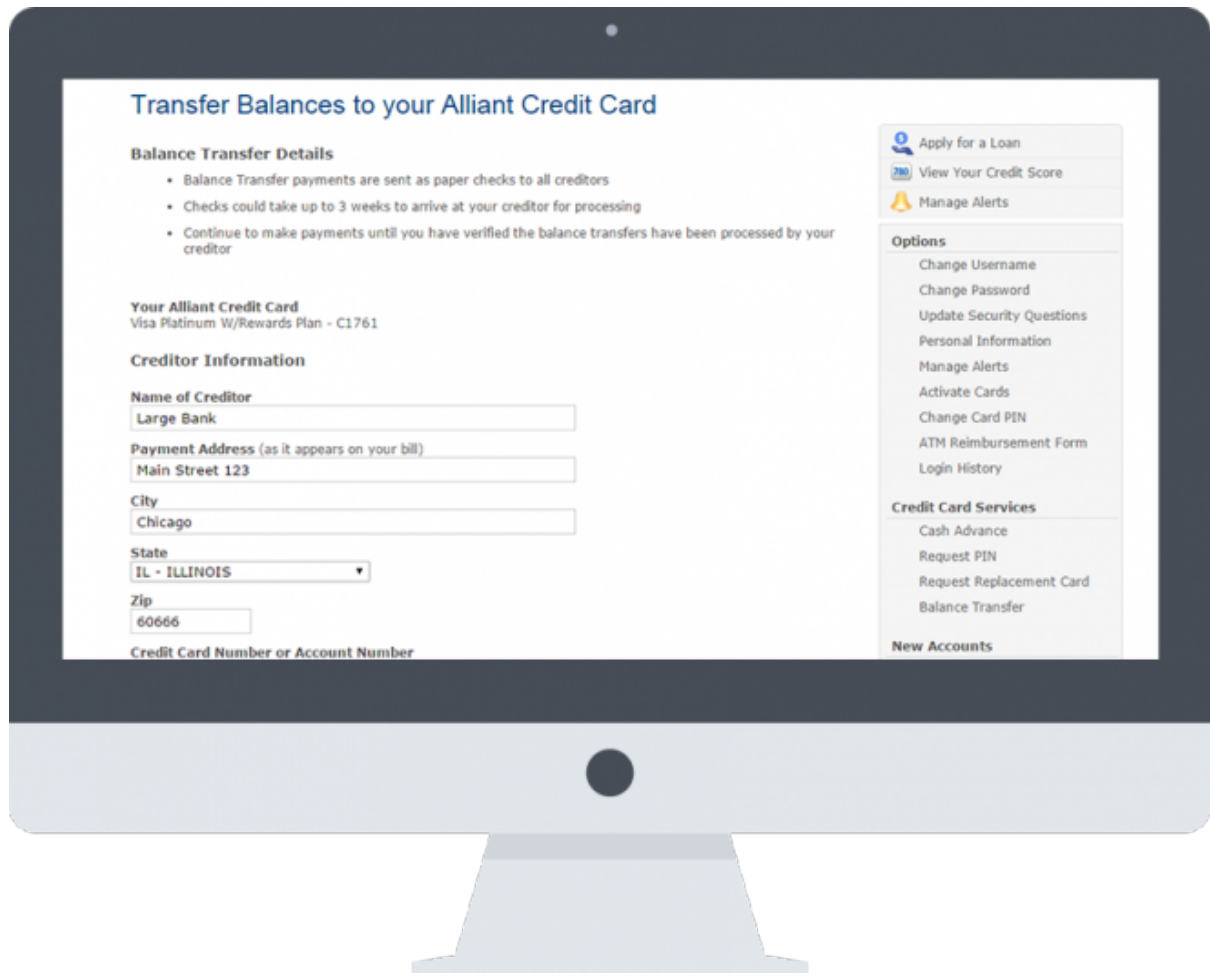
Transfer Balances to your Alliant Credit Card

Balance Transfer Details

- Balance Transfer payments are sent as paper checks to all creditors
- Checks could take up to 3 weeks to arrive at your creditor for processing
- Continue to make payments until you have verified the balance transfers have been processed by your creditor

Your Alliant Credit Card
Visa Platinum W/Rewards Plan - C1761

Creditor Information

Name of Creditor
Large Bank

Payment Address (as it appears on your bill)
Main Street 123

City
Chicago

State
IL - ILLINOIS

Zip
60666

Credit Card Number or Account Number

Apply for a Loan
780 View Your Credit Score
Manage Alerts

Options
Change Username
Change Password
Update Security Questions
Personal Information
Manage Alerts
Activate Cards
Change Card PIN
ATM Reimbursement Form
Login History

Credit Card Services
Cash Advance
Request PIN
Request Replacement Card
Balance Transfer

New Accounts